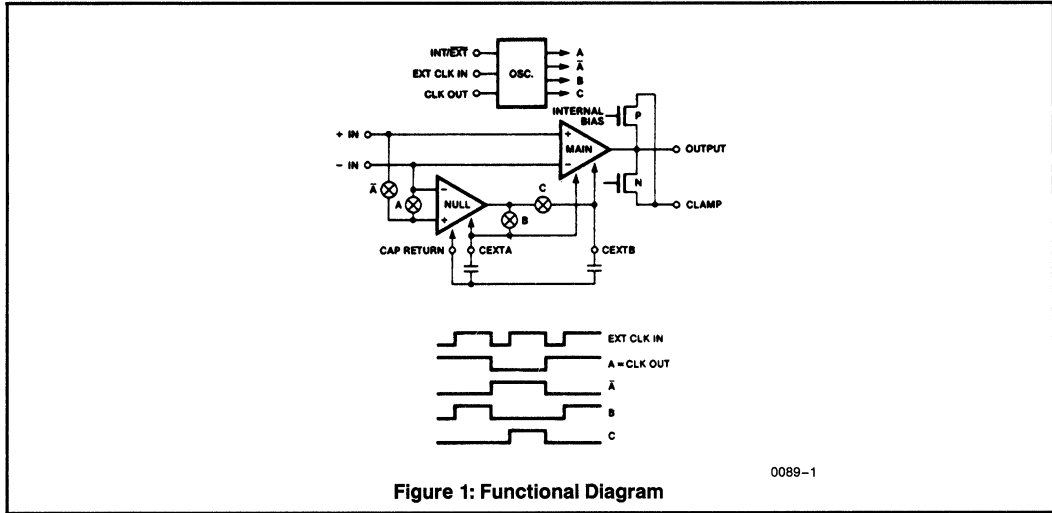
INT/$\overline{EXT}$
EXT CLK IN
CLK OUT
OSC.
A
$\bar{A}$
B
C
INTERNAL BIAS
P
+ IN
− IN
+
MAIN
−
OUTPUT
$\bar{A}$
A
−
NULL
+
C
B
N
CLAMP
CAP RETURN
CEXTA
CEXTB

EXT CLK IN
A = CLK OUT
$\bar{A}$
B
C

0089–1

Figure 1: Functional Diagram